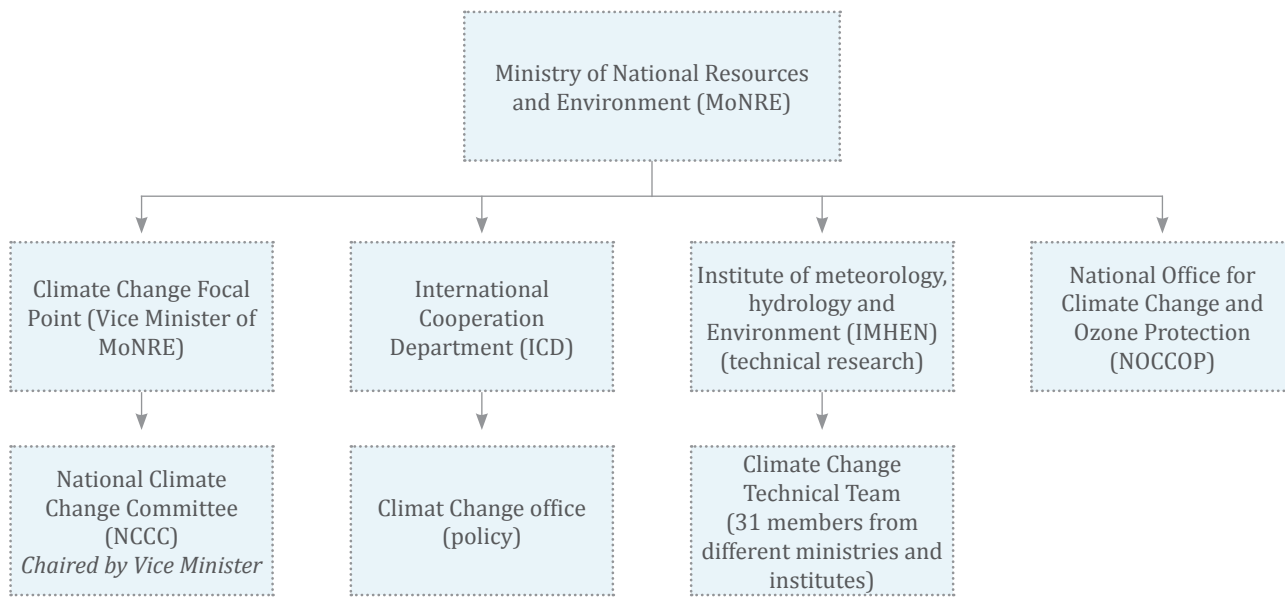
Ministry of National Resources and Environment (MoNRE)

Climate Change Focal Point (Vice Minister of MoNRE)

International Cooperation Department (ICD)

Institute of meteorology, hydrology and Environment (IMHEN) (technical research)

National Office for Climate Change and Ozone Protection (NOCCOP)

National Climate Change Committee (NCCC) *Chaired by Vice Minister*

Climat Change office (policy)

Climate Change Technical Team (31 members from different ministries and institutes)